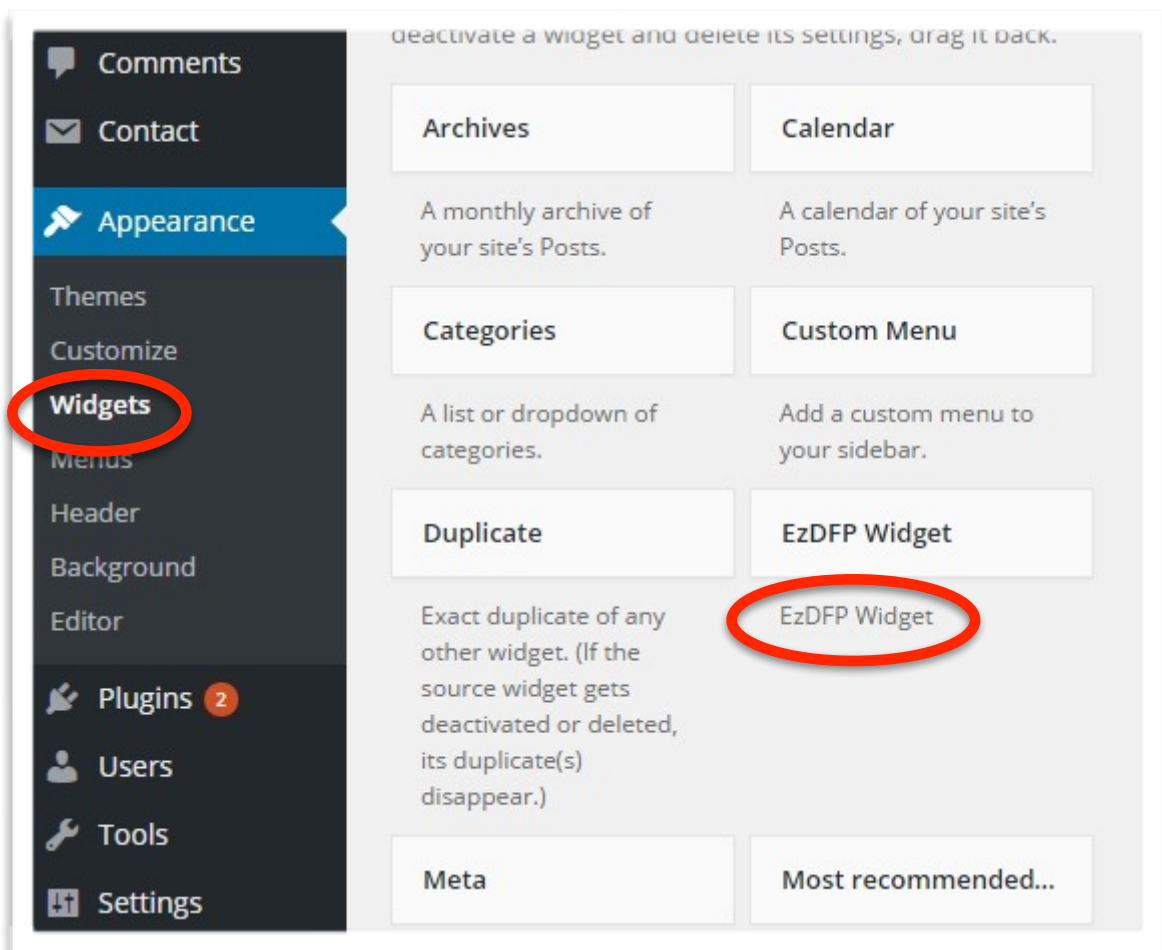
Comments
Contact
Appearance
Themes
Customize
Widgets
Menus
Header
Background
Editor
Plugins 2
Users
Tools
Settings

deactivate a widget and delete its settings, drag it back.

Archives

A monthly archive of your site's Posts.

Calendar

A calendar of your site's Posts.

Categories

A list or dropdown of categories.

Custom Menu

Add a custom menu to your sidebar.

Duplicate

Exact duplicate of any other widget. (If the source widget gets deactivated or deleted, its duplicate(s) disappear.)

EzDFP Widget

EzDFP Widget

Meta

Most recommended...